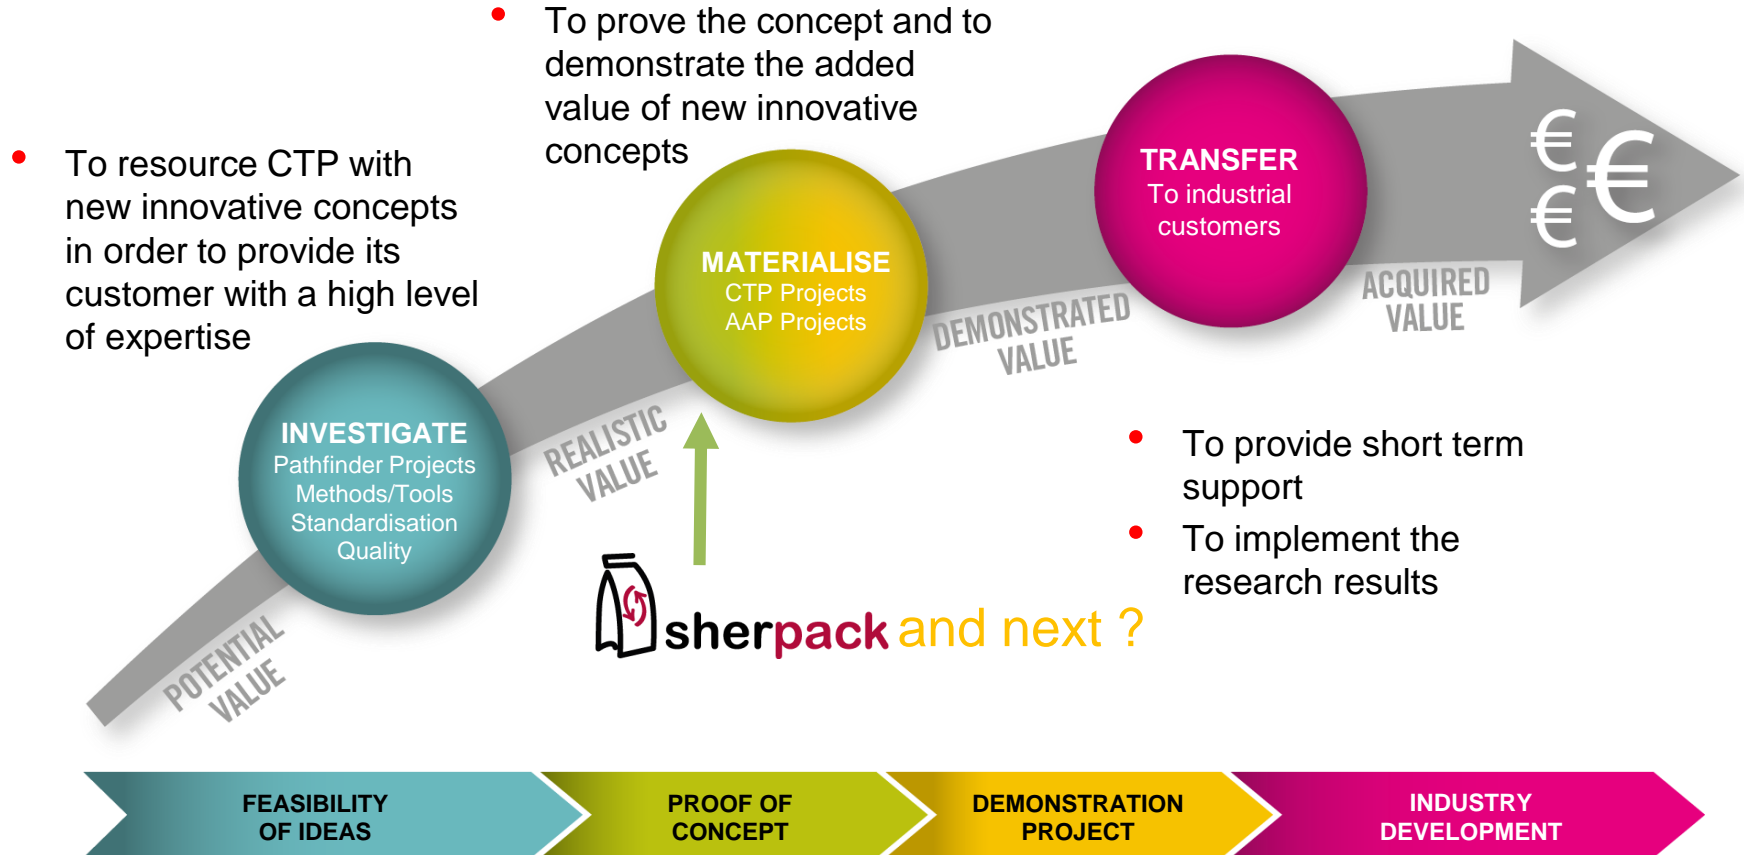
- To prove the concept and to demonstrate the added value of new innovative concepts

- To resource CTP with new innovative concepts in order to provide its customer with a high level of expertise

TRANSFER
To industrial customers

€€€

MATERIALISE
CTP Projects
AAP Projects

DEMONSTRATED VALUE

ACQUIRED VALUE

INVESTIGATE
Pathfinder Projects
Methods/Tools
Standardisation
Quality

REALISTIC VALUE

- To provide short term support
- To implement the research results

sherpack and next ?

POTENTIAL VALUE

FEASIBILITY OF IDEAS

PROOF OF CONCEPT

DEMONSTRATION PROJECT

INDUSTRY DEVELOPMENT